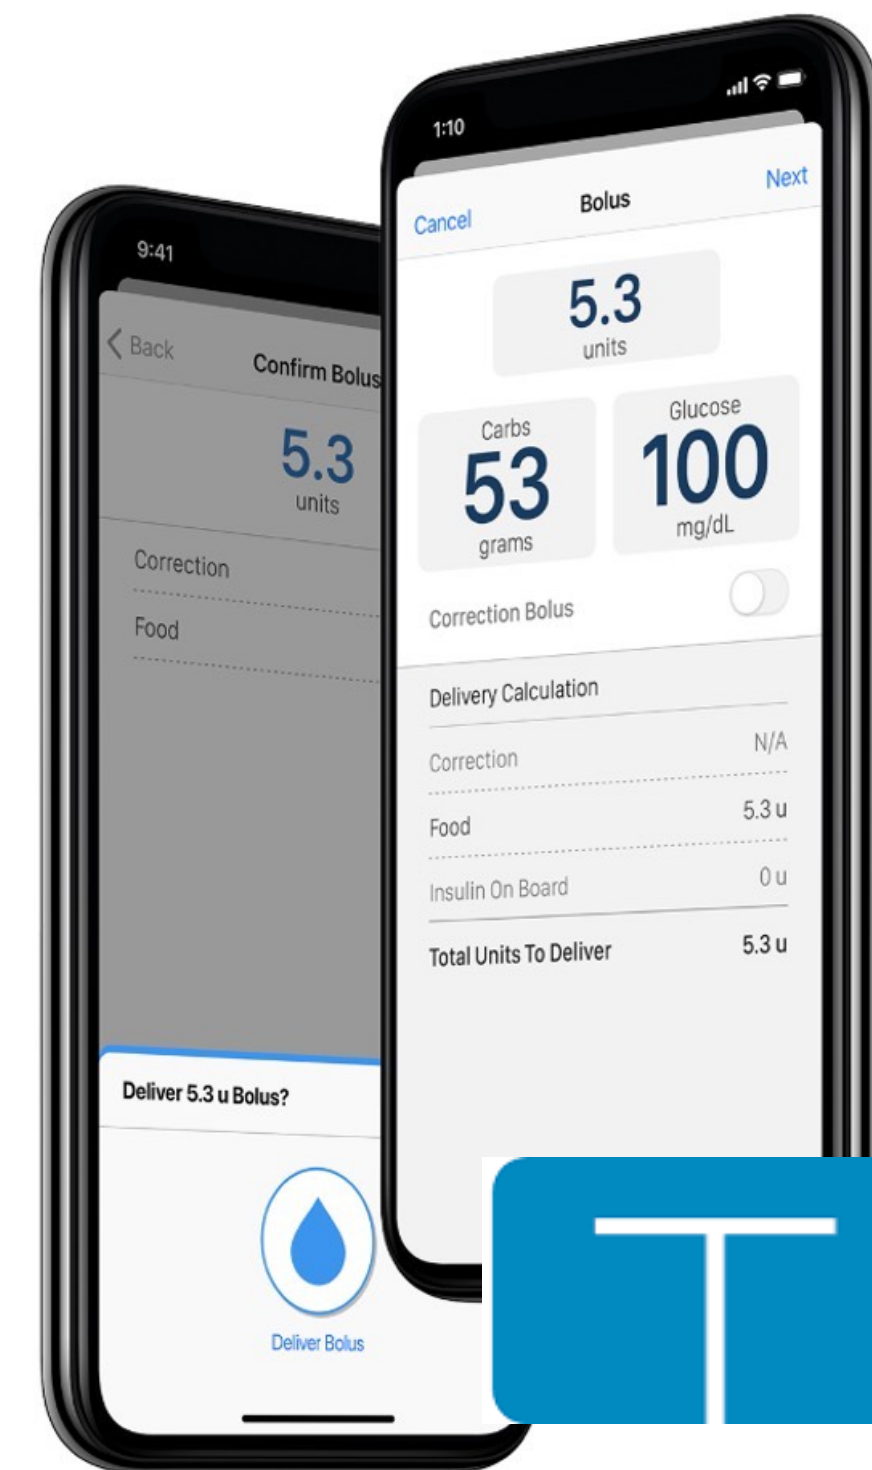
9:41

Back

Confirm Bolus

5.3
units

Correction

Food

Deliver 5.3 u Bolus?

Deliver Bolus

1:10

Cancel

Bolus

Next

5.3
units

Carbs
53
grams

Glucose
100
mg/dL

Correction Bolus

Delivery Calculation

| | |
|---|---|
| Correction | N/A |
| Food | 5.3 u |
| Insulin On Board | 0 u |
| Total Units To Deliver | 5.3 u |

T